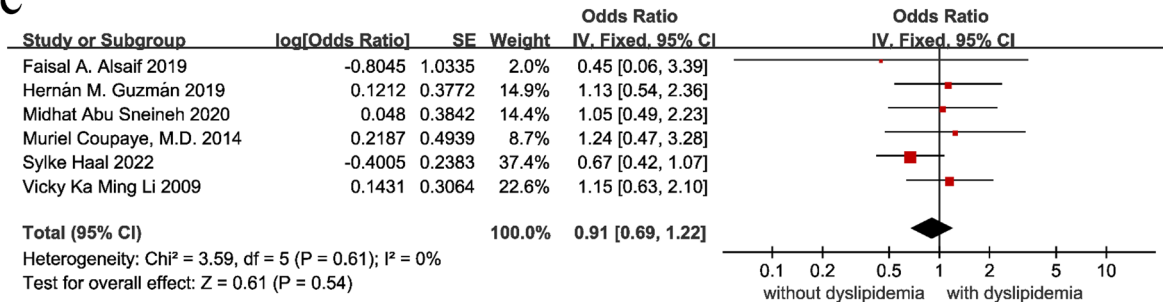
C

| Study or Subgroup | log[Odds Ratio] | SE | Weight | Odds Ratio IV, Fixed, 95% CI |
|---|---|---|---|---|
| Faisal A. Alsaif 2019 | -0.8045 | 1.0335 | 2.0% | 0.45 [0.06, 3.39] |
| Hernán M. Guzmán 2019 | 0.1212 | 0.3772 | 14.9% | 1.13 [0.54, 2.36] |
| Midhat Abu Sneineh 2020 | 0.048 | 0.3842 | 14.4% | 1.05 [0.49, 2.23] |
| Muriel Coupaye, M.D. 2014 | 0.2187 | 0.4939 | 8.7% | 1.24 [0.47, 3.28] |
| Sylke Haal 2022 | -0.4005 | 0.2383 | 37.4% | 0.67 [0.42, 1.07] |
| Vicky Ka Ming Li 2009 | 0.1431 | 0.3064 | 22.6% | 1.15 [0.63, 2.10] |
| Total (95% CI) | | | 100.0% | 0.91 [0.69, 1.22] |

Heterogeneity: Chi² = 3.59, df = 5 (P = 0.61); I² = 0%
Test for overall effect: Z = 0.61 (P = 0.54)

Odds Ratio
IV, Fixed, 95% CI

0.1 0.2 0.5 1 2 5 10
without dyslipidemia with dyslipidemia